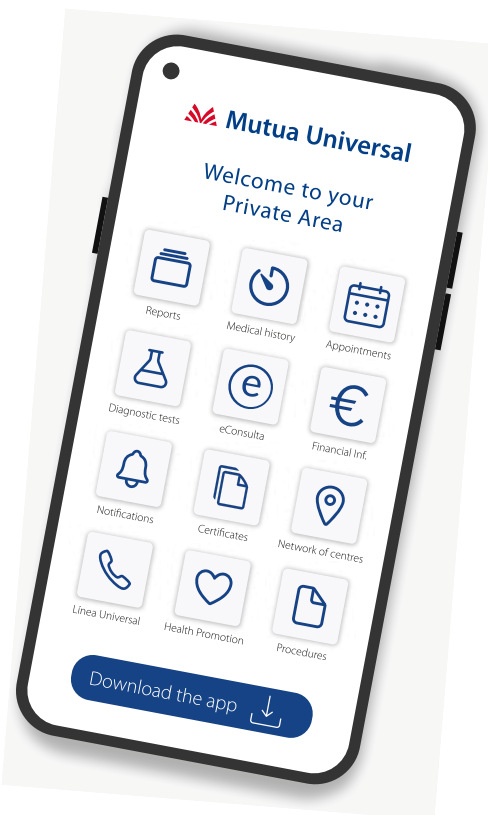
Mutua Universal

Welcome to your Private Area

Reports
Medical history
Appointments
Diagnostic tests
eConsulta
Financial Inf.
Notifications
Certificates
Network of centres
Línea Universal
Health Promotion
Procedures

Download the app